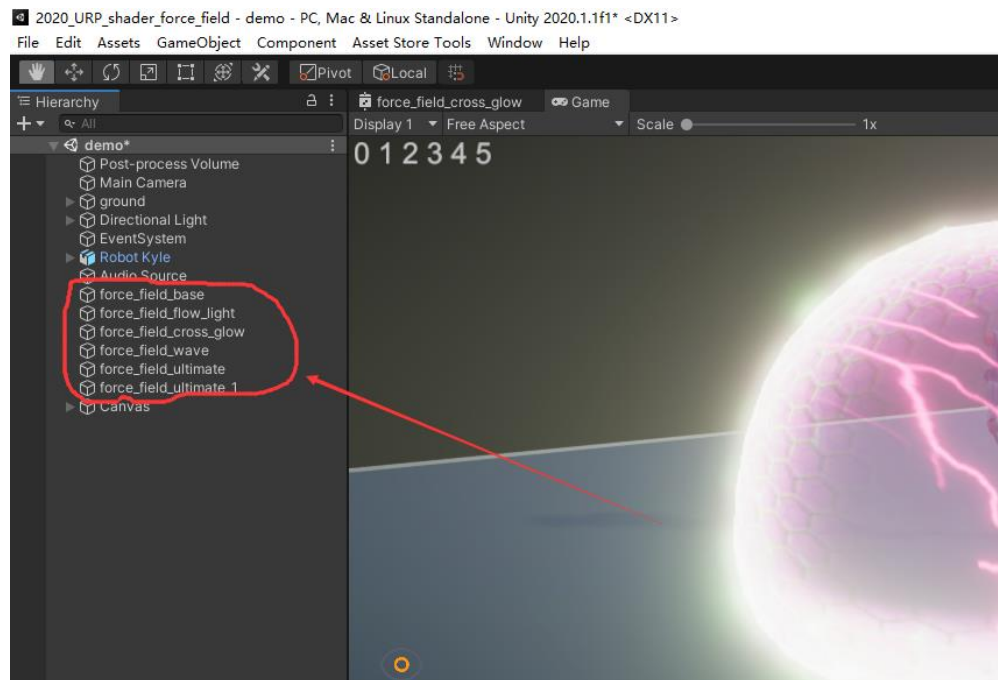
2020_URP_shader_force_field - demo - PC, Mac & Linux Standalone - Unity 2020.1.1f1* <DX11>

File Edit Assets GameObject Component Asset Store Tools Window Help

Pivot Local

Hierarchy

All

demo*

Post-process Volume

Main Camera

ground

Directional Light

EventSystem

Robot Kyle

Audio Source

force_field_base

force_field_flow_light

force_field_cross_glow

force_field_wave

force_field_ultimate

force_field_ultimate 1

Canvas

force_field_cross_glow

Game

Display 1

Free Aspect

Scale

1x

0 1 2 3 4 5